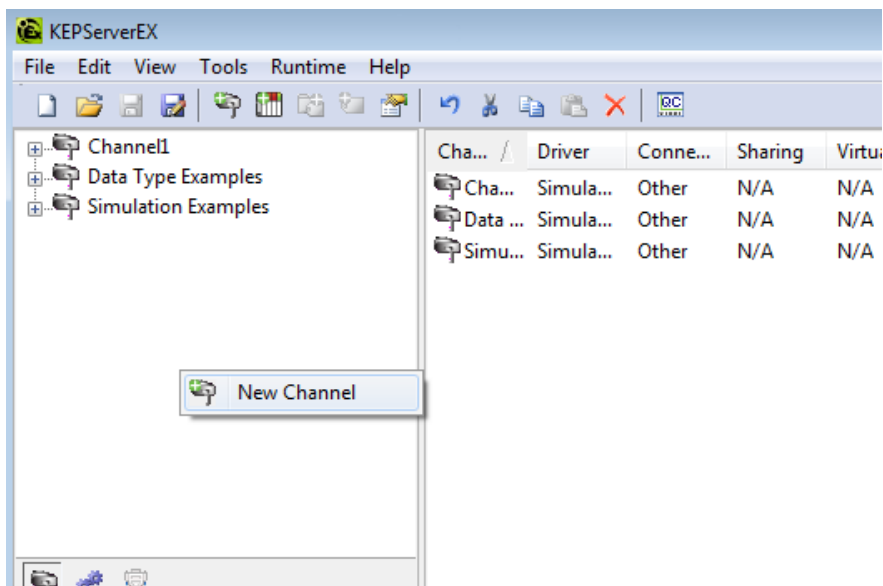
KEPServerEX

File Edit View Tools Runtime Help

QC

Channel1
Data Type Examples
Simulation Examples

| Cha... | Driver | Conne... | Sharing | Virtu |
|---|---|---|---|---|
| Cha... | Simula... | Other | N/A | N/A |
| Data ... | Simula... | Other | N/A | N/A |
| Simu... | Simula... | Other | N/A | N/A |

New Channel